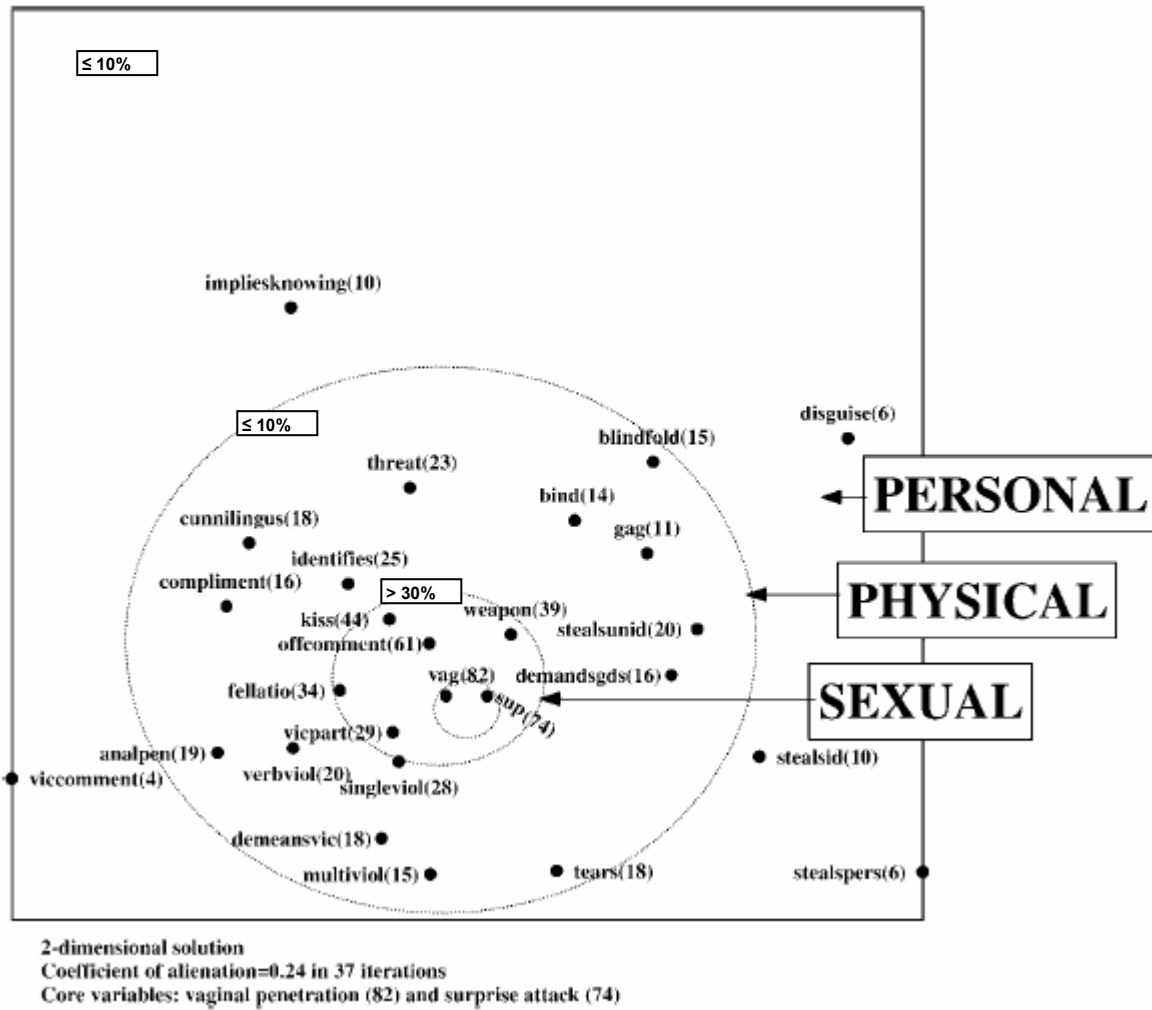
≤ 10%

impliesknowing(10)

≤ 10%

disguise(6)

blindfold(15)

threat(23)

bind(14)

PERSONAL

cunnilingus(18)

gag(11)

identifies(25)

compliment(16)

> 30%

PHYSICAL

kiss(44)

weapon(39)

stealsunid(20)

offcomment(61)

vag(82)

demandsgds(16)

fellatio(34)

sup(74)

SEXUAL

vicpart(29)

analpen(19)

verbviol(20)

stealsid(10)

viccomment(4)

singleviol(28)

demeansvic(18)

multiviol(15)

tears(18)

stealspers(6)

2-dimensional solution
Coefficient of alienation=0.24 in 37 iterations
Core variables: vaginal penetration (82) and surprise attack (74)